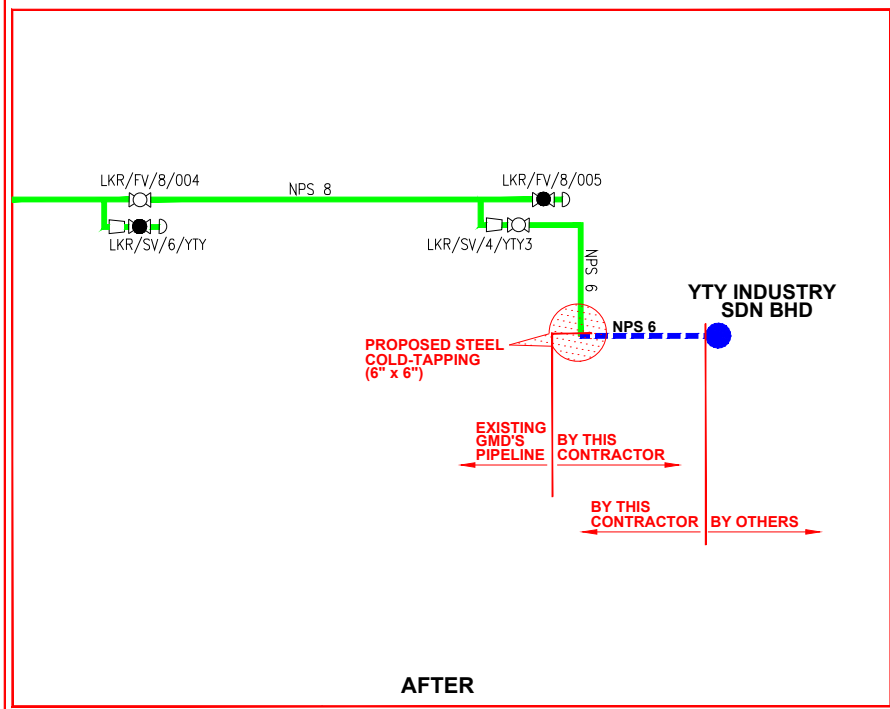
LKR/FV/8/004

NPS 8

LKR/FV/8/005

LKR/SV/6/YTY

LKR/SV/4/YTY3

NPS 6

YTY INDUSTRY SDN BHD

NPS 6

PROPOSED STEEL COLD-TAPPING (6" x 6")

EXISTING GMD'S PIPELINE

BY THIS CONTRACTOR

BY THIS CONTRACTOR

BY OTHERS

AFTER